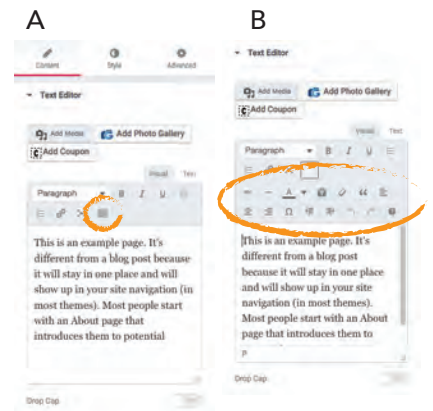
A

Content Style Advanced

Text Editor

Add Media Add Photo Gallery

Add Coupon

Visual Text

Paragraph B I U

This is an example page. It's different from a blog post because it will stay in one place and will show up in your site navigation (in most themes). Most people start with an About page that introduces them to potential

Drop Cap

B

Text Editor

Add Media Add Photo Gallery

Add Coupon

Visual Text

Paragraph B I U

A

This is an example page. It's different from a blog post because it will stay in one place and will show up in your site navigation (in most themes). Most people start with an About page that introduces them to

p

Drop Cap